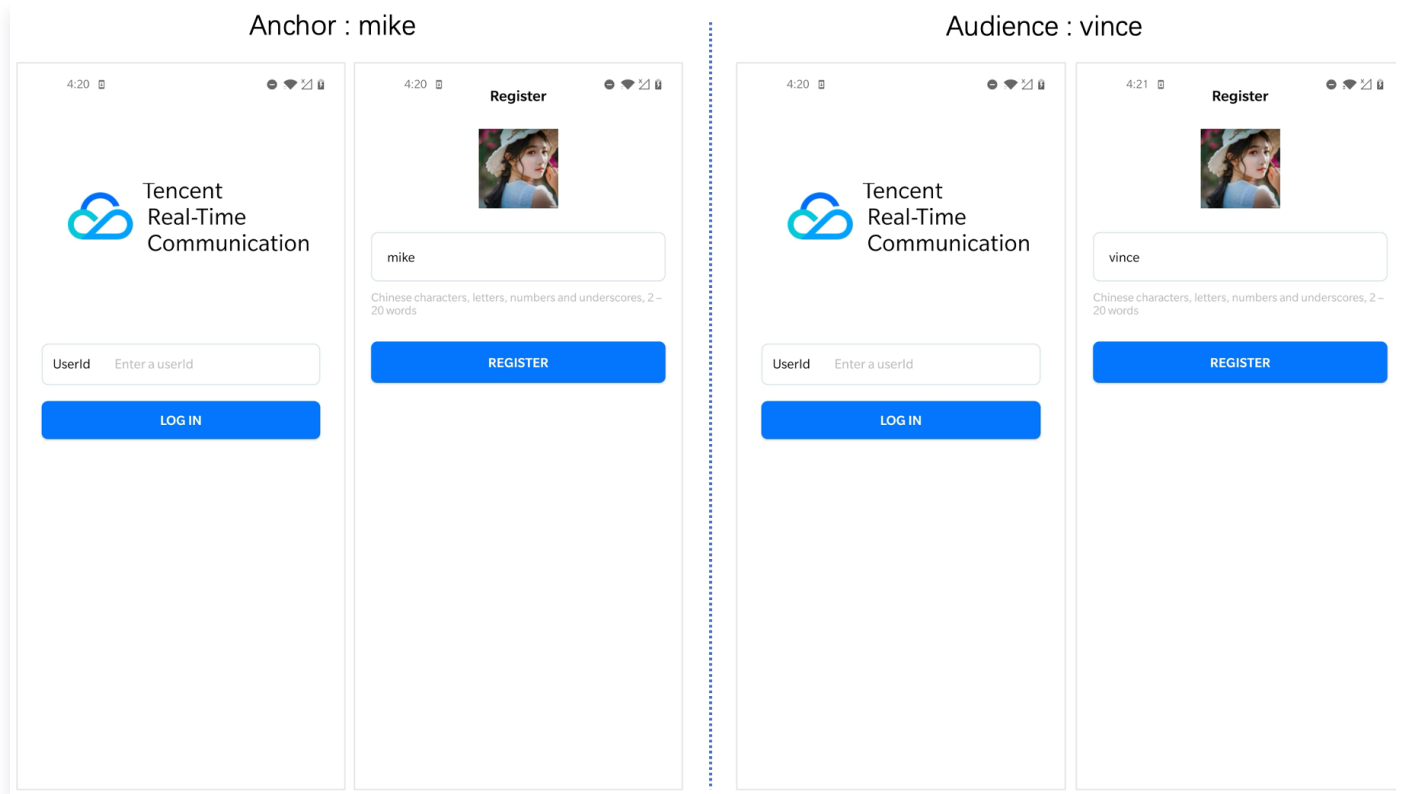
Anchor : mike

4:20

Tencent Real-Time Communication

UserId Enter a userId

LOG IN

4:20

Register

mike

Chinese characters, letters, numbers and underscores, 2 – 20 words

REGISTER

Audience : vince

4:20

Tencent Real-Time Communication

UserId Enter a userId

LOG IN

4:21

Register

vince

Chinese characters, letters, numbers and underscores, 2 – 20 words

REGISTER